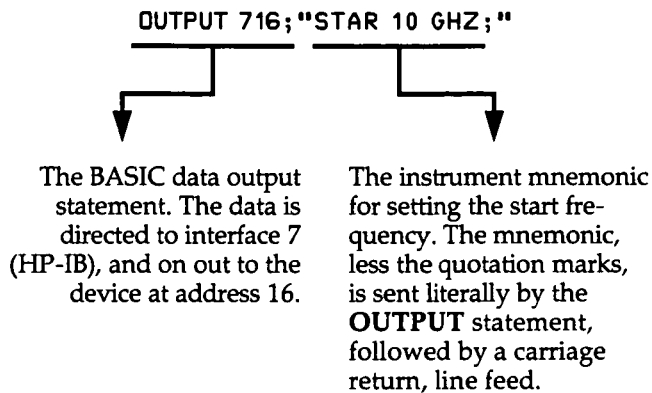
OUTPUT 716;"STAR 10 GHZ;"

The BASIC data output statement. The data is directed to interface 7 (HP-IB), and on out to the device at address 16.

The instrument mnemonic for setting the start frequency. The mnemonic, less the quotation marks, is sent literally by the **OUTPUT** statement, followed by a carriage return, line feed.